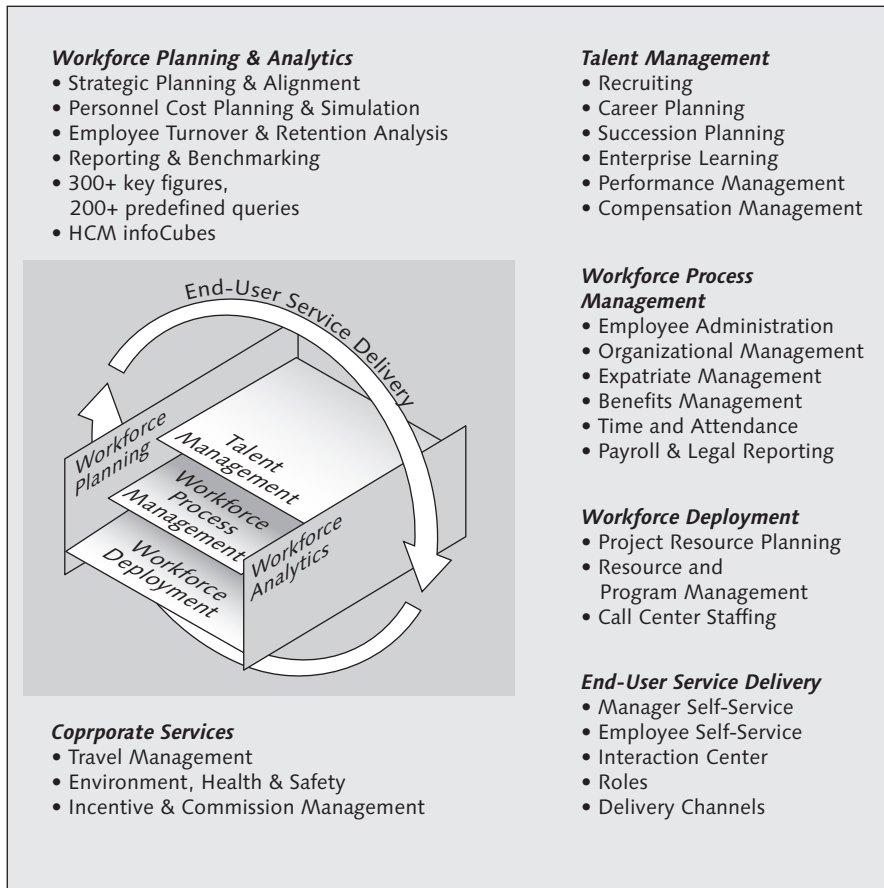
*Workforce Planning & Analytics*
• Strategic Planning & Alignment
• Personnel Cost Planning & Simulation
• Employee Turnover & Retention Analysis
• Reporting & Benchmarking
• 300+ key figures, 200+ predefined queries
• HCM infoCubes

End-User Service Delivery

Workforce Planning

Talent Management

Workforce Process Management

Workforce Analytics

Workforce Deployment

*Coprporate Services*
• Travel Management
• Environment, Health & Safety
• Incentive & Commission Management

*Talent Management*
• Recruiting
• Career Planning
• Succession Planning
• Enterprise Learning
• Performance Management
• Compensation Management

*Workforce Process Management*
• Employee Administration
• Organizational Management
• Expatriate Management
• Benefits Management
• Time and Attendance
• Payroll & Legal Reporting

*Workforce Deployment*
• Project Resource Planning
• Resource and Program Management
• Call Center Staffing

*End-User Service Delivery*
• Manager Self-Service
• Employee Self-Service
• Interaction Center
• Roles
• Delivery Channels